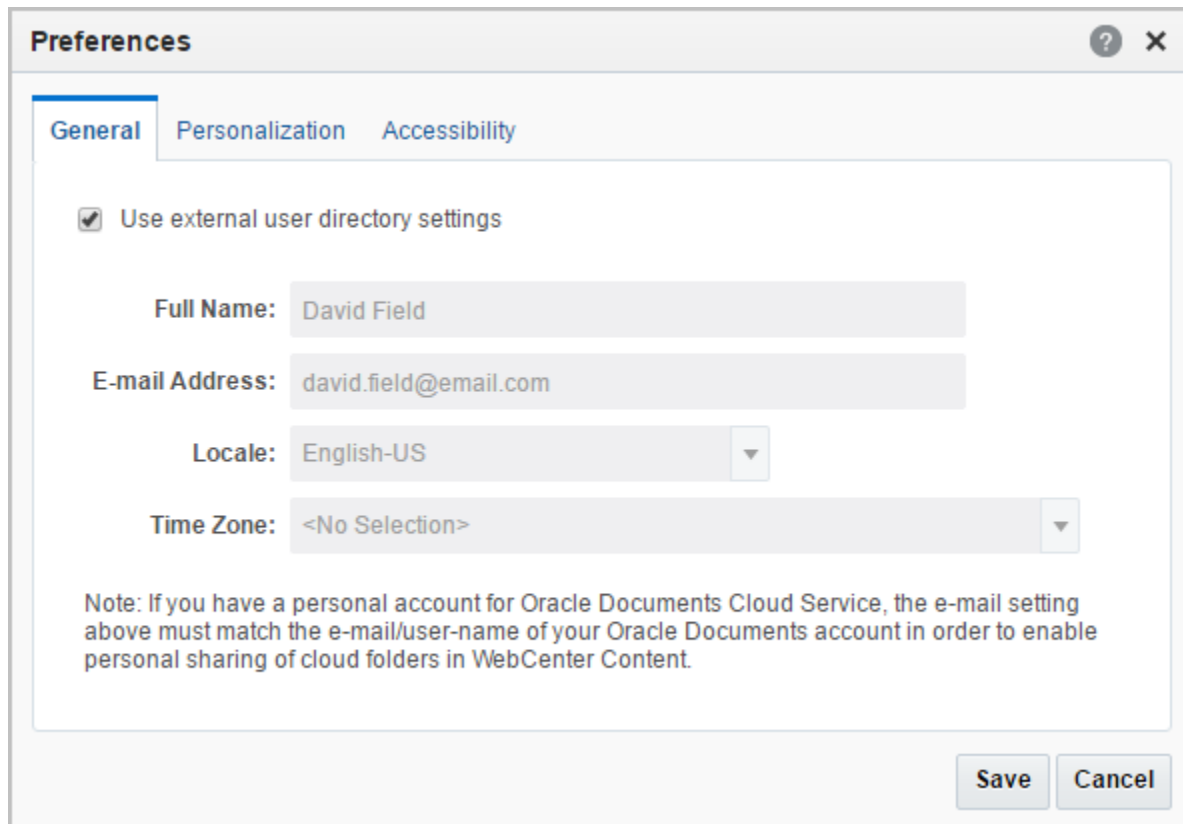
Preferences ? ×

General Personalization Accessibility

Use external user directory settings

Full Name: David Field

E-mail Address: david.field@email.com

Locale: English-US

Time Zone: <No Selection>

Note: If you have a personal account for Oracle Documents Cloud Service, the e-mail setting above must match the e-mail/user-name of your Oracle Documents account in order to enable personal sharing of cloud folders in WebCenter Content.

Save Cancel